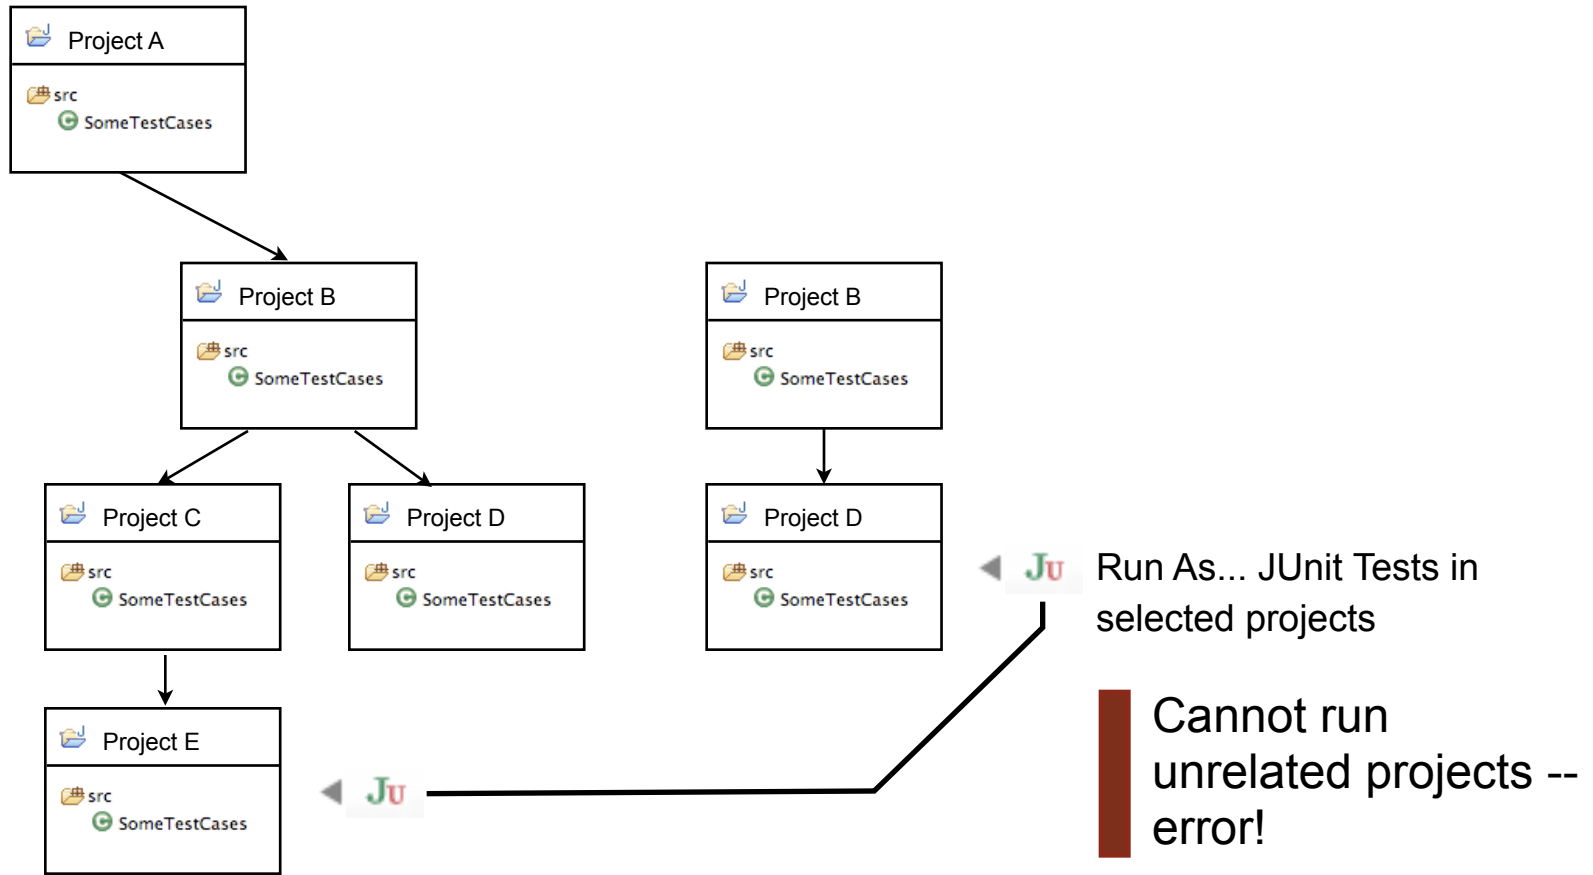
Project A

src

SomeTestCases

Project B

src

SomeTestCases

Project B

src

SomeTestCases

Project C

src

SomeTestCases

Project D

src

SomeTestCases

Project D

src

SomeTestCases

Ju

Run As... JUnit Tests in selected projects

Project E

src

SomeTestCases

Ju

Cannot run unrelated projects -- error!